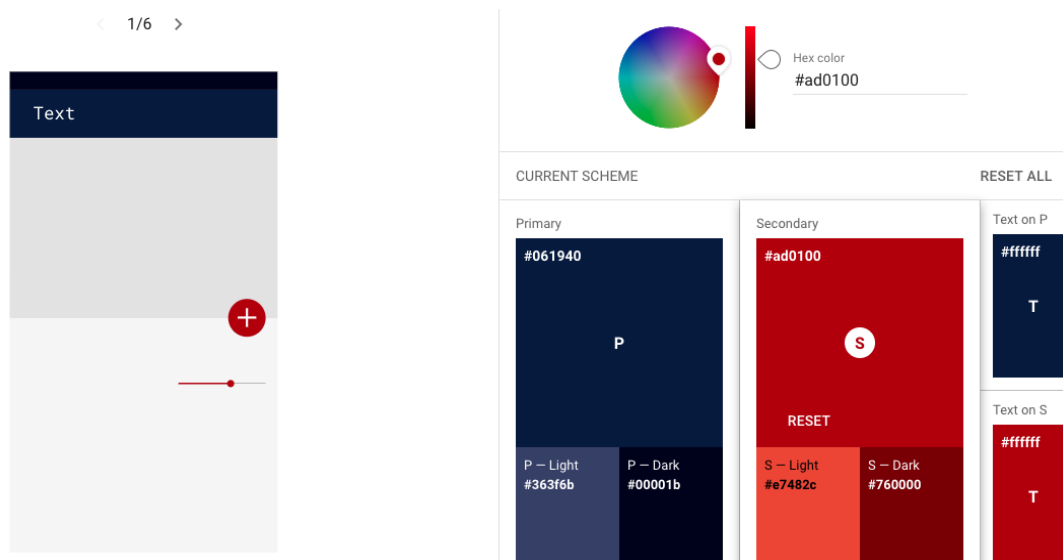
1/6

Text

Hex color
#ad0100

CURRENT SCHEME

RESET ALL

Primary
#061940
P
P — Light
#363f6b
P — Dark
#00001b

Secondary
#ad0100
S
RESET
S — Light
#e7482c
S — Dark
#760000

Text on P
#ffffff
T

Text on S
#ffffff
T